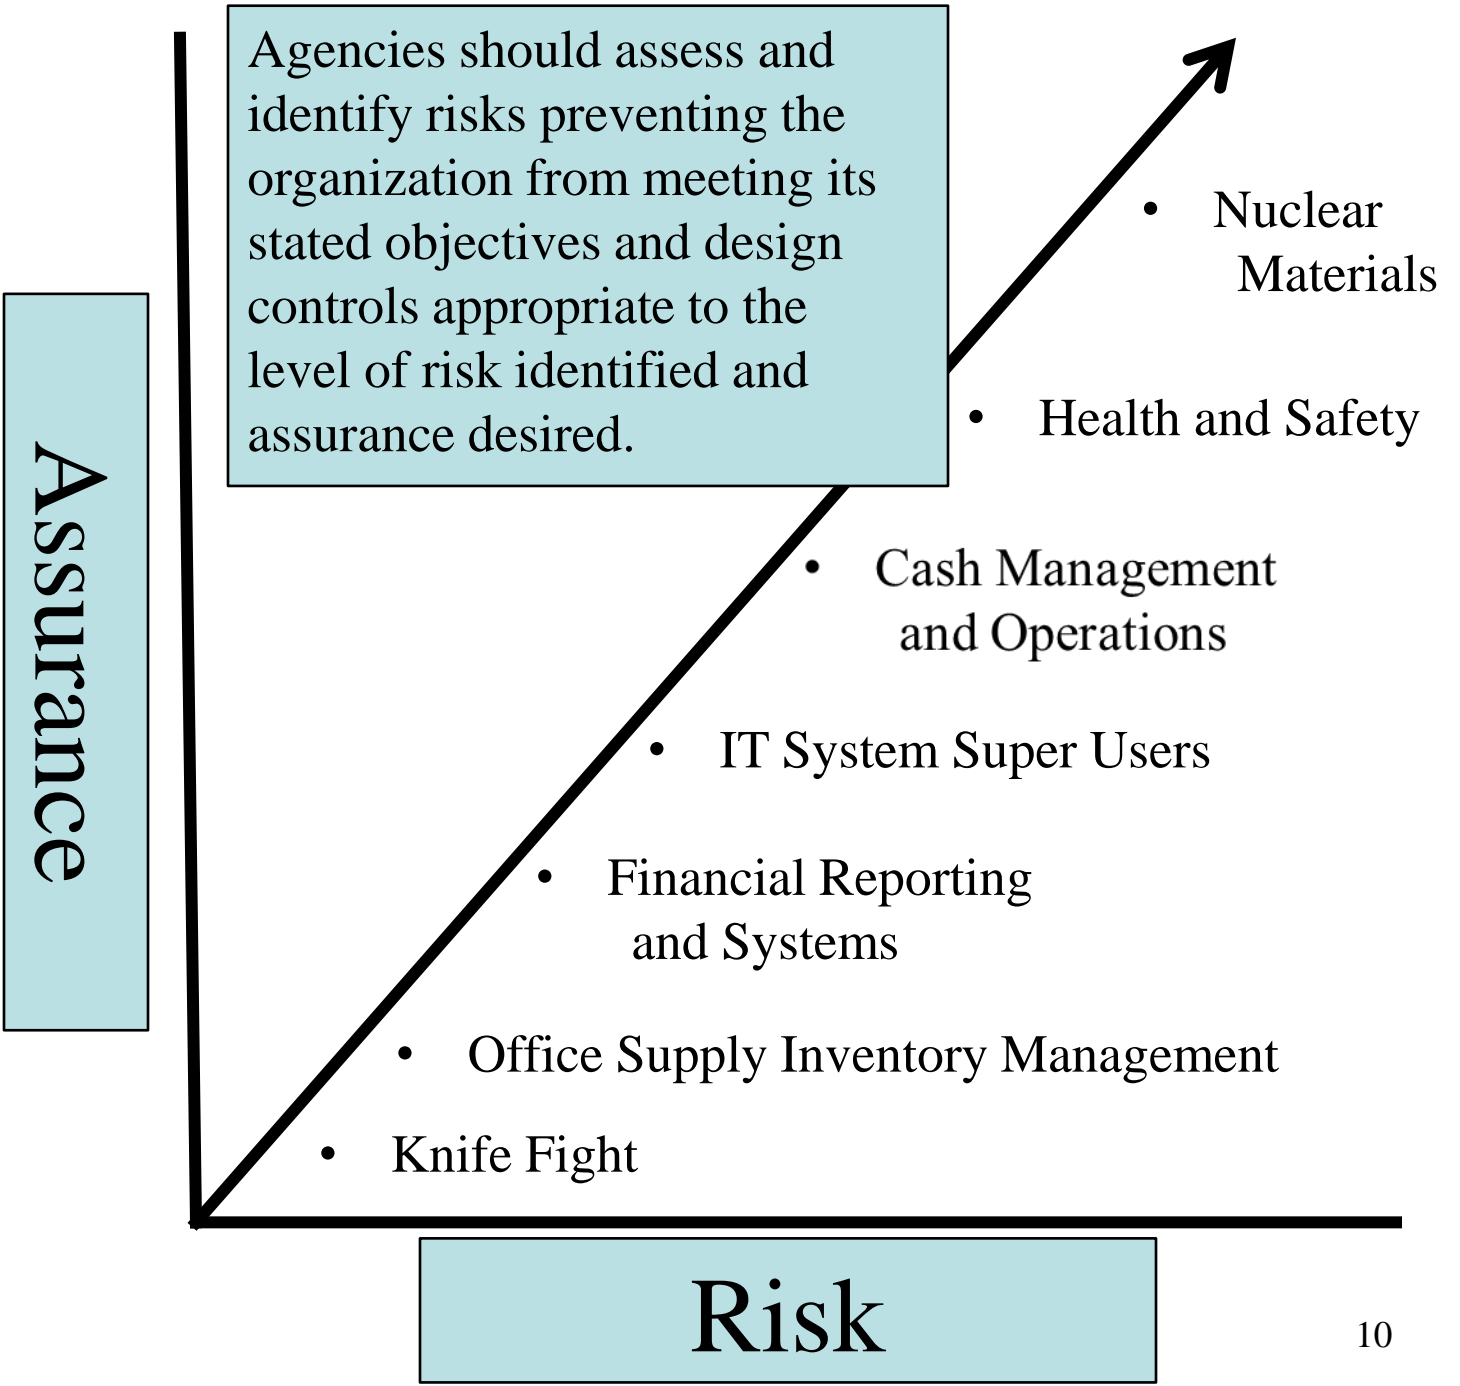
Agencies should assess and identify risks preventing the organization from meeting its stated objectives and design controls appropriate to the level of risk identified and assurance desired.

Assurance

- Nuclear Materials
- Health and Safety
- Cash Management and Operations
- IT System Super Users
- Financial Reporting and Systems
- Office Supply Inventory Management
- Knife Fight

Risk

10